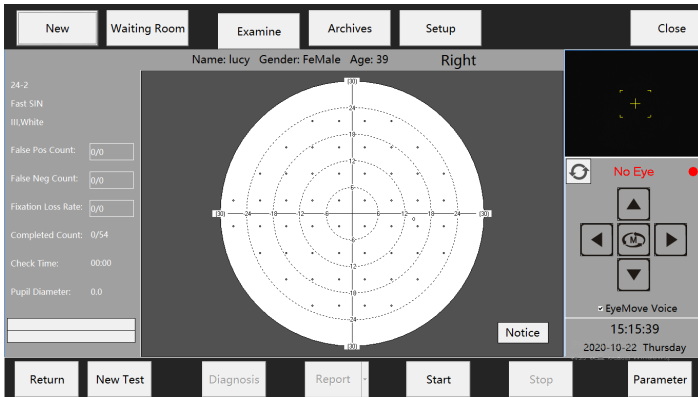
New Waiting Room Examine Archives Setup Close

Name: lucy Gender: FeMale Age: 39 Right

24-2
Fast SIN
III,White

False Pos Count: 0/0
False Neg Count: 0/0
Fixation Loss Rate: 0/0
Completed Count: 0/54
Check Time: 00:00
Pupil Diameter: 0.0

30
24
18
12
6
30 24 18 12 6 6 12 18 24 30
6
12
18
24
30

Notice

No Eye

M

EyeMove Voice

15:15:39
2020-10-22 Thursday

Return New Test Diagnosis Report Start Stop Parameter